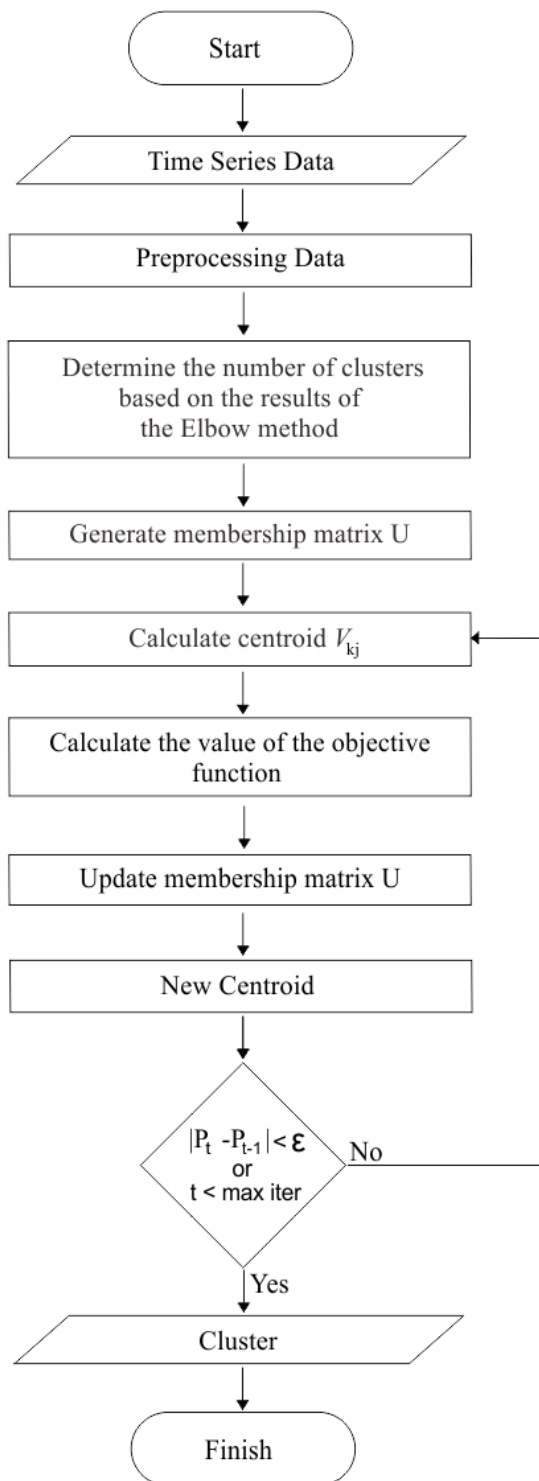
Start

Time Series Data

Preprocessing Data

Determine the number of clusters based on the results of the Elbow method

Generate membership matrix U

Calculate centroid $V_{kj}$

Calculate the value of the objective function

Update membership matrix U

New Centroid

$|P_t - P_{t-1}| < \varepsilon$ or t < max iter

No

Yes

Cluster

Finish